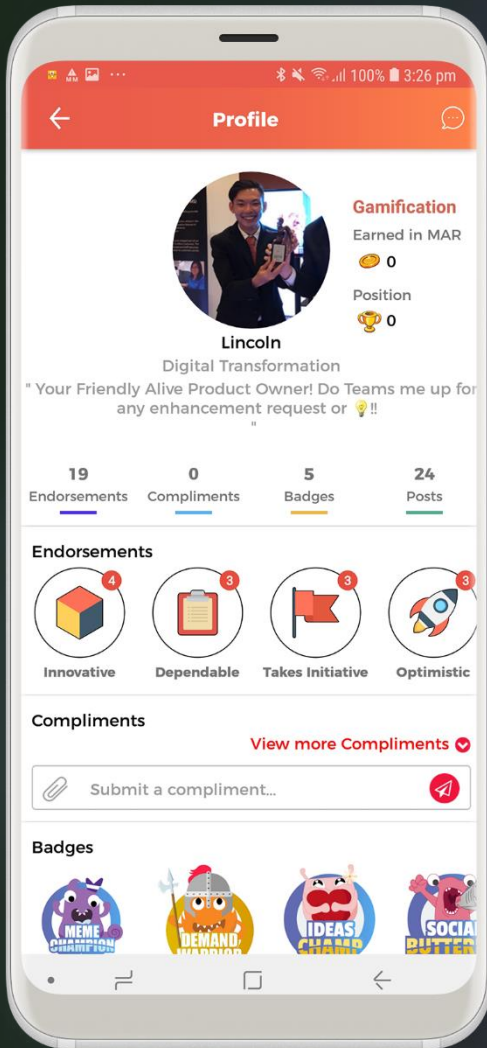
100% 3:26 pm

Profile

Gamification
Earned in MAR
0
Position
0

Lincoln
Digital Transformation
" Your Friendly Alive Product Owner! Do Teams me up for any enhancement request or 💡!!
"

19
Endorsements
0
Compliments
5
Badges
24
Posts

Endorsements
4
Innovative
3
Dependable
3
Takes Initiative
3
Optimistic

Compliments
View more Compliments

Submit a compliment...

Badges
MEME CHAMPION
DEMAND WARRIOR
IDEAS CHAMP
SOCIAL BUTTER